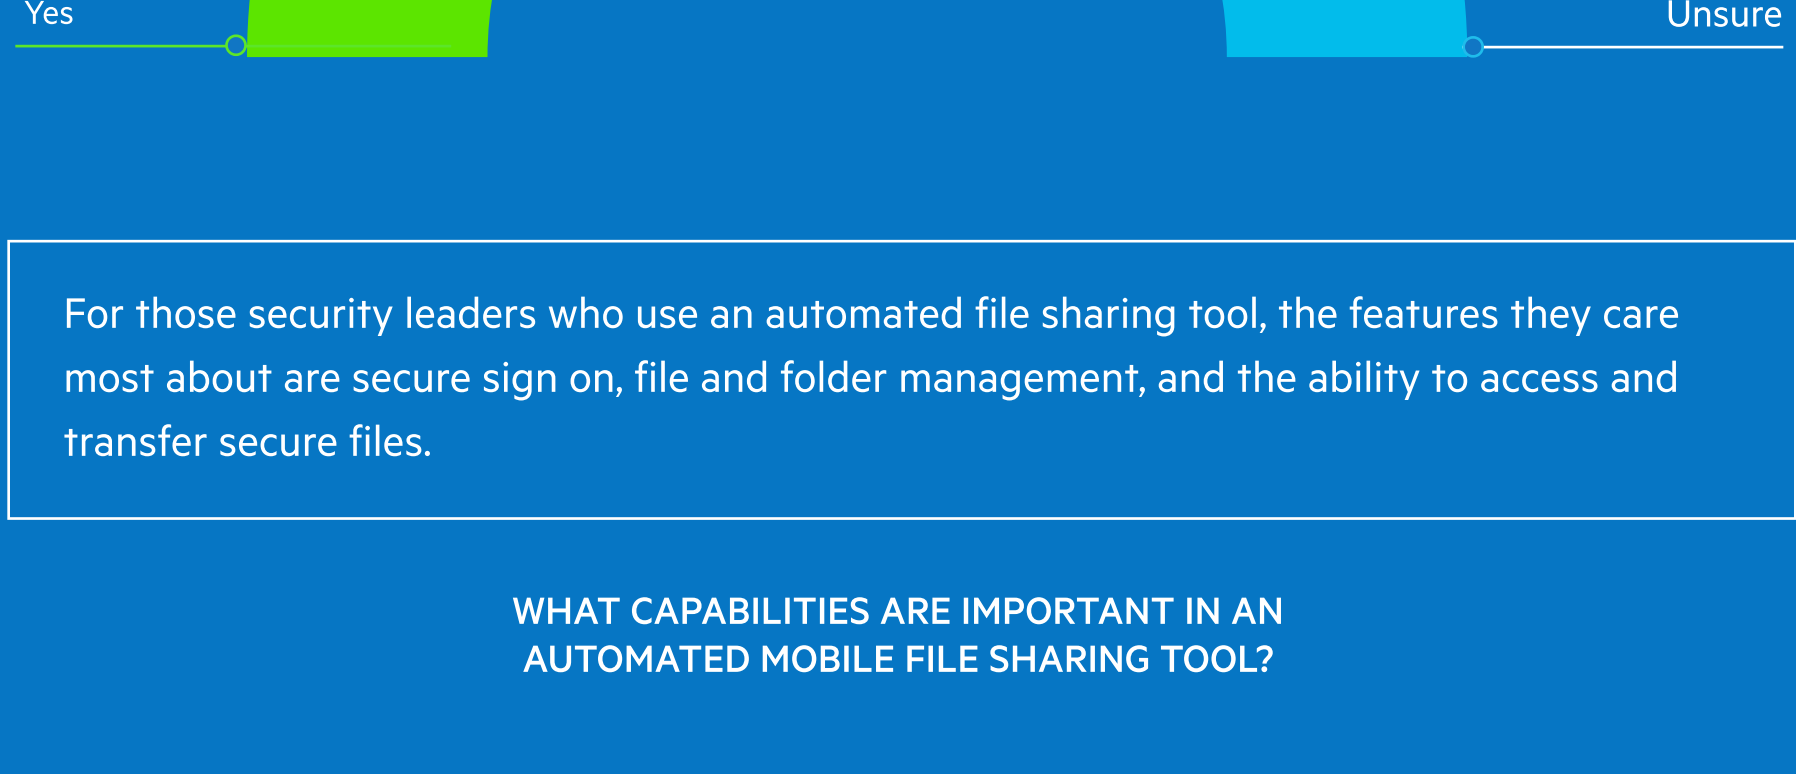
Yes

Unsure

For those security leaders who use an automated file sharing tool, the features they care most about are secure sign on, file and folder management, and the ability to access and transfer secure files.

WHAT CAPABILITIES ARE IMPORTANT IN AN AUTOMATED MOBILE FILE SHARING TOOL?